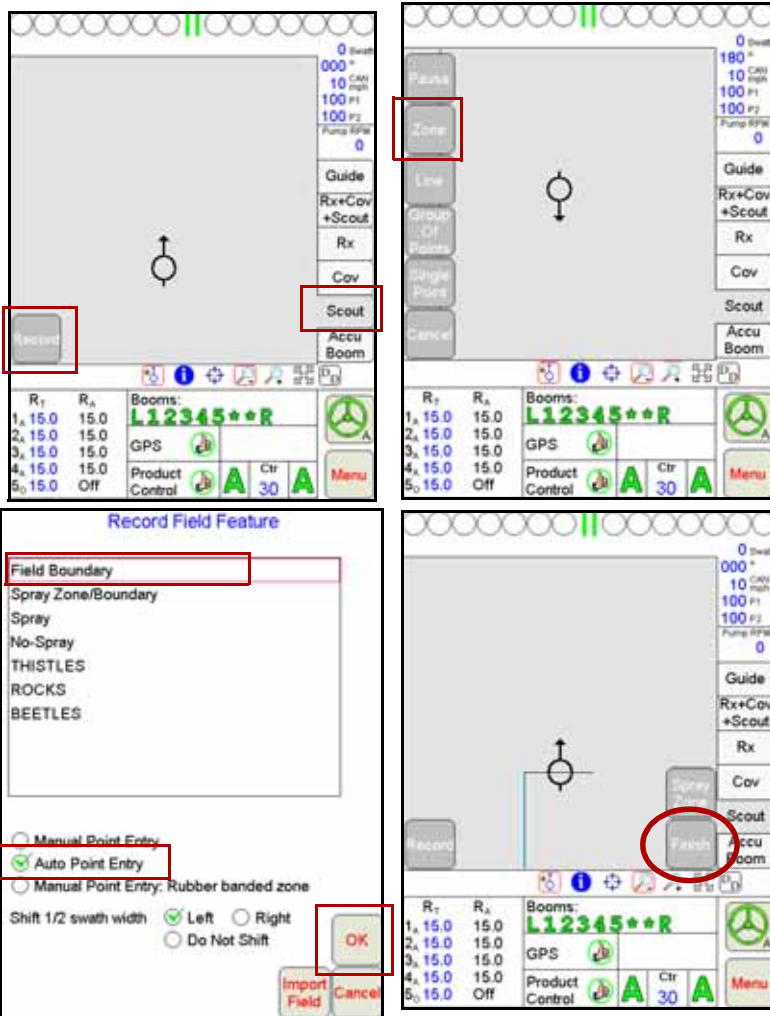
0 Swath
000 °
10 CAN mph
100 P1
100 P2
Pump RPM
0

Guide
Rx+Cov +Scout
Rx
Cov
Scout
Accu Boom
Record

| $R_T$ | $R_A$ |
|---|---|
| $1_A$ 15.0 | 15.0 |
| $2_A$ 15.0 | 15.0 |
| $3_A$ 15.0 | 15.0 |
| $4_A$ 15.0 | 15.0 |
| $5_O$ 15.0 | Off |

Booms:
L12345**R
GPS
Product Control
A
Ctr 30
A
Menu

Pause
Zone
Line
Group Of Points
Single Point
Cancel

0 Swath
180 °
10 CAN mph
100 P1
100 P2
Pump RPM
0

Guide
Rx+Cov +Scout
Rx
Cov
Scout
Accu Boom

| $R_T$ | $R_A$ |
|---|---|
| $1_A$ 15.0 | 15.0 |
| $2_A$ 15.0 | 15.0 |
| $3_A$ 15.0 | 15.0 |
| $4_A$ 15.0 | 15.0 |
| $5_O$ 15.0 | Off |

Booms:
L12345**R
GPS
Product Control
A
Ctr 30
A
Menu

Record Field Feature

Field Boundary
Spray Zone/Boundary
Spray
No-Spray
THISTLES
ROCKS
BEETLES

Manual Point Entry
Auto Point Entry
Manual Point Entry: Rubber banded zone

Shift 1/2 swath width
Left
Right
Do Not Shift

OK
Import Field
Cancel

0 Swath
000 °
10 CAN mph
100 P1
100 P2
Pump RPM
0

Guide
Rx+Cov +Scout
Rx
Cov
Scout
Accu Boom
Spray
Record
Finish

| $R_T$ | $R_A$ |
|---|---|
| $1_A$ 15.0 | 15.0 |
| $2_A$ 15.0 | 15.0 |
| $3_A$ 15.0 | 15.0 |
| $4_A$ 15.0 | 15.0 |
| $5_O$ 15.0 | Off |

Booms:
L12345**R
GPS
Product Control
A
Ctr 30
A
Menu